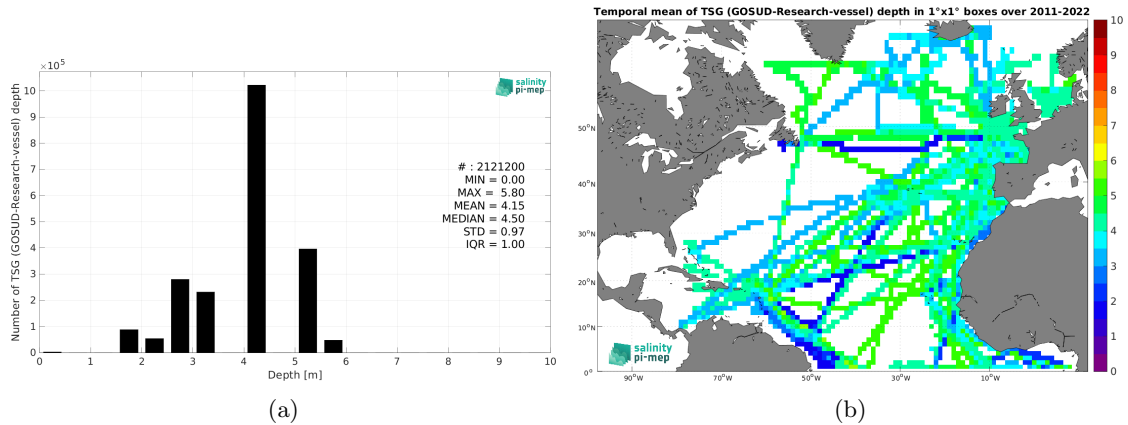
$\times10^5$

salinity pi-mep

# : 2121200
MIN = 0.00
MAX = 5.80
MEAN = 4.15
MEDIAN = 4.50
STD = 0.97
IQR = 1.00

Number of TSG (GOSUD-Research-vessel) depth

10
9
8
7
6
5
4
3
2
1
0

0 1 2 3 4 5 6 7 8 9 10

Depth [m]

(a)

Temporal mean of TSG (GOSUD-Research-vessel) depth in 1°x1° boxes over 2011-2022

50°N
40°N
30°N
20°N
10°N
0°

90°W 70°W 50°W 30°W 10°W

salinity pi-mep

10
9
8
7
6
5
4
3
2
1
0

(b)